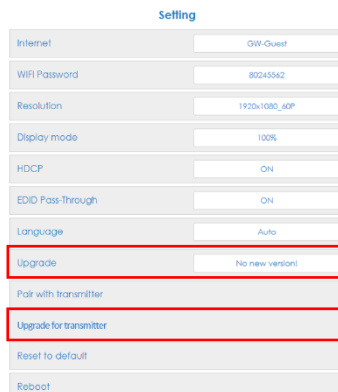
Setting

| | |
|---|---|
| Internet | GW-Guest |
| WIFI Password | 80245562 |
| Resolution | 1920x1080_60P |
| Display mode | 100% |
| HDCP | ON |
| EDID Pass-Through | ON |
| Language | Auto |
| Upgrade | No new version! |
| Pair with transmitter | |
| Upgrade for transmitter | |
| Reset to default | |
| Reboot | |